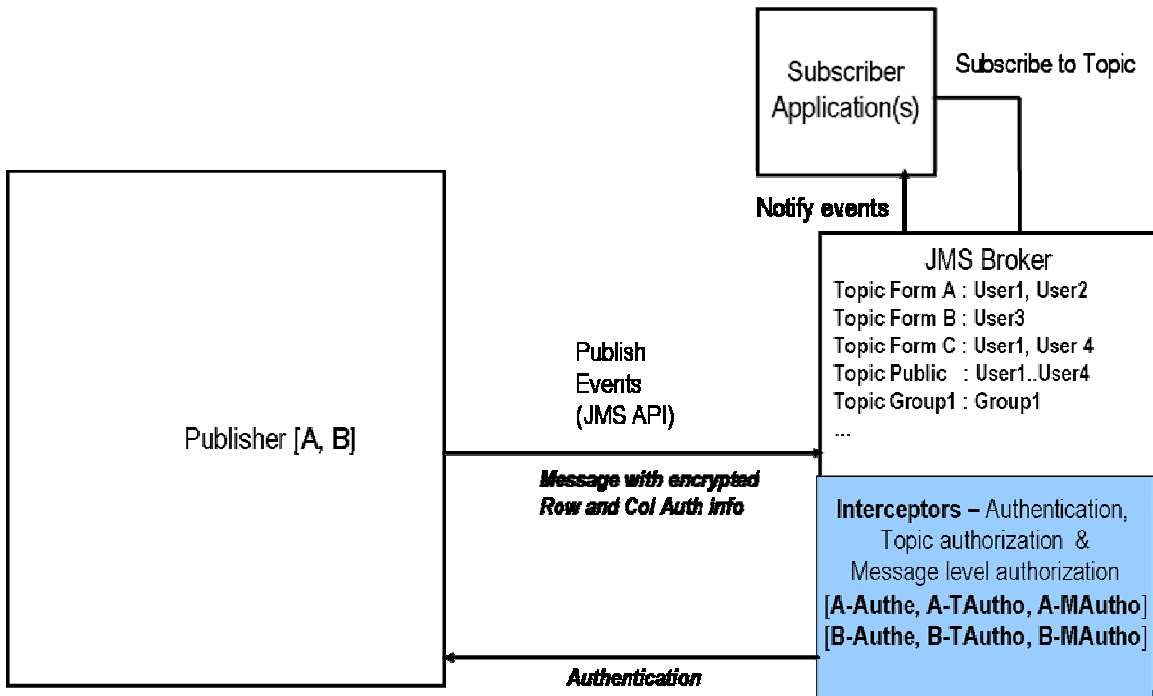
Subscriber Application(s)

Subscribe to Topic

Notify events

JMS Broker
Topic Form A : User1, User2
Topic Form B : User3
Topic Form C : User1, User 4
Topic Public : User1..User4
Topic Group1 : Group1
...

Publisher [A, B]

Publish Events (JMS API)

Message with encrypted Row and Col Auth info

Interceptors – Authentication, Topic authorization & Message level authorization
[A-Authe, A-TAutho, A-MAutho]
[B-Authe, B-TAutho, B-MAutho]

Authentication